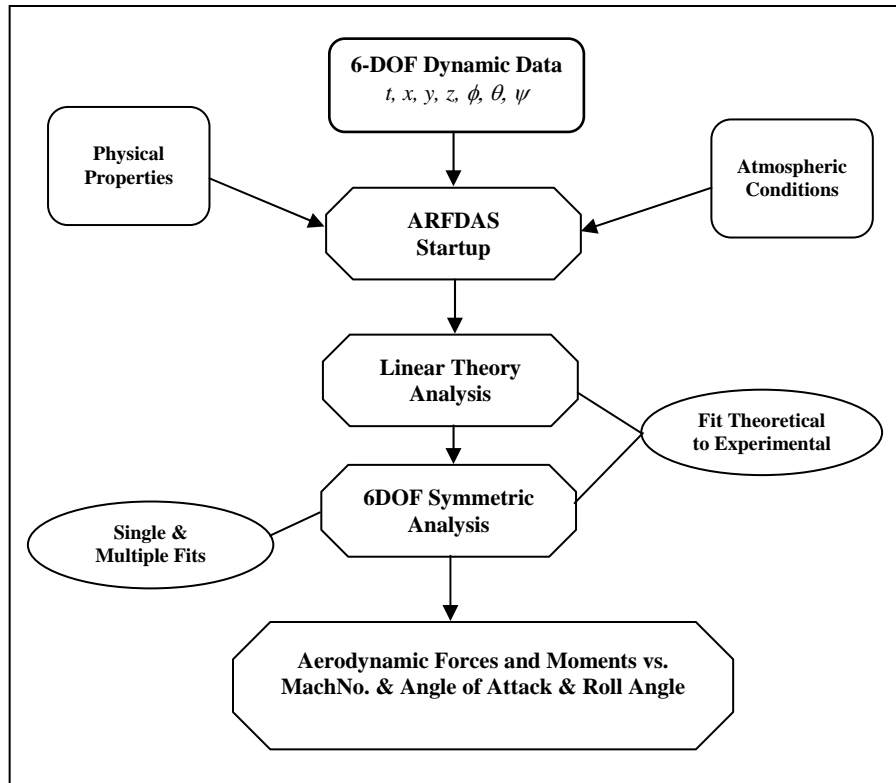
6-DOF Dynamic Data
$t, x, y, z, \phi, \theta, \psi$

Physical Properties

Atmospheric Conditions

ARFDAS Startup

Linear Theory Analysis

Fit Theoretical to Experimental

6DOF Symmetric Analysis

Single & Multiple Fits

Aerodynamic Forces and Moments vs. MachNo. & Angle of Attack & Roll Angle